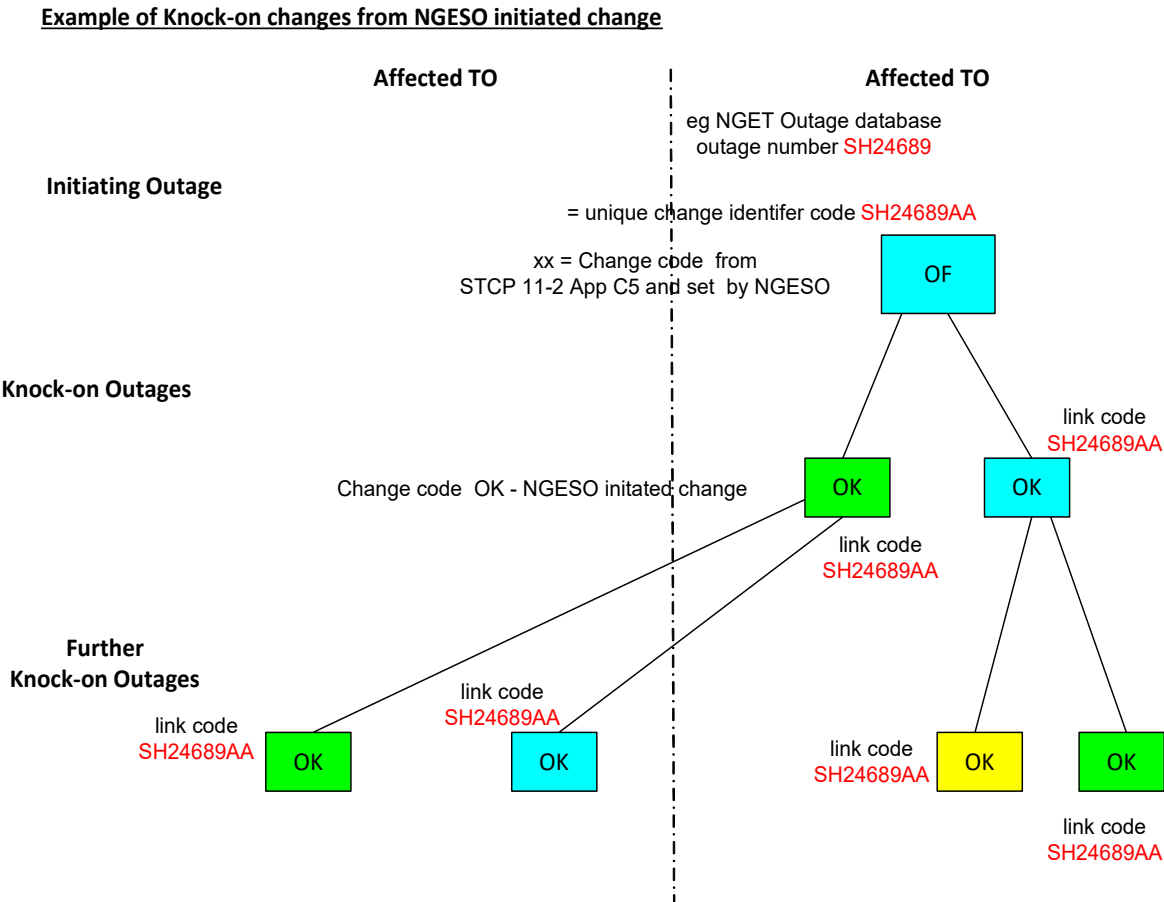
Example of Knock-on changes from NGESO initiated change

Affected TO

Affected TO

eg NGET Outage database outage number SH24689

Initiating Outage

= unique change identifer code SH24689AA

xx = Change code from STCP 11-2 App C5 and set by NGESO

OF

Knock-on Outages

link code SH24689AA

Change code OK - NGESO initated change

OK

OK

link code SH24689AA

Further Knock-on Outages

link code SH24689AA

link code SH24689AA

OK

OK

link code SH24689AA

OK

OK

link code SH24689AA